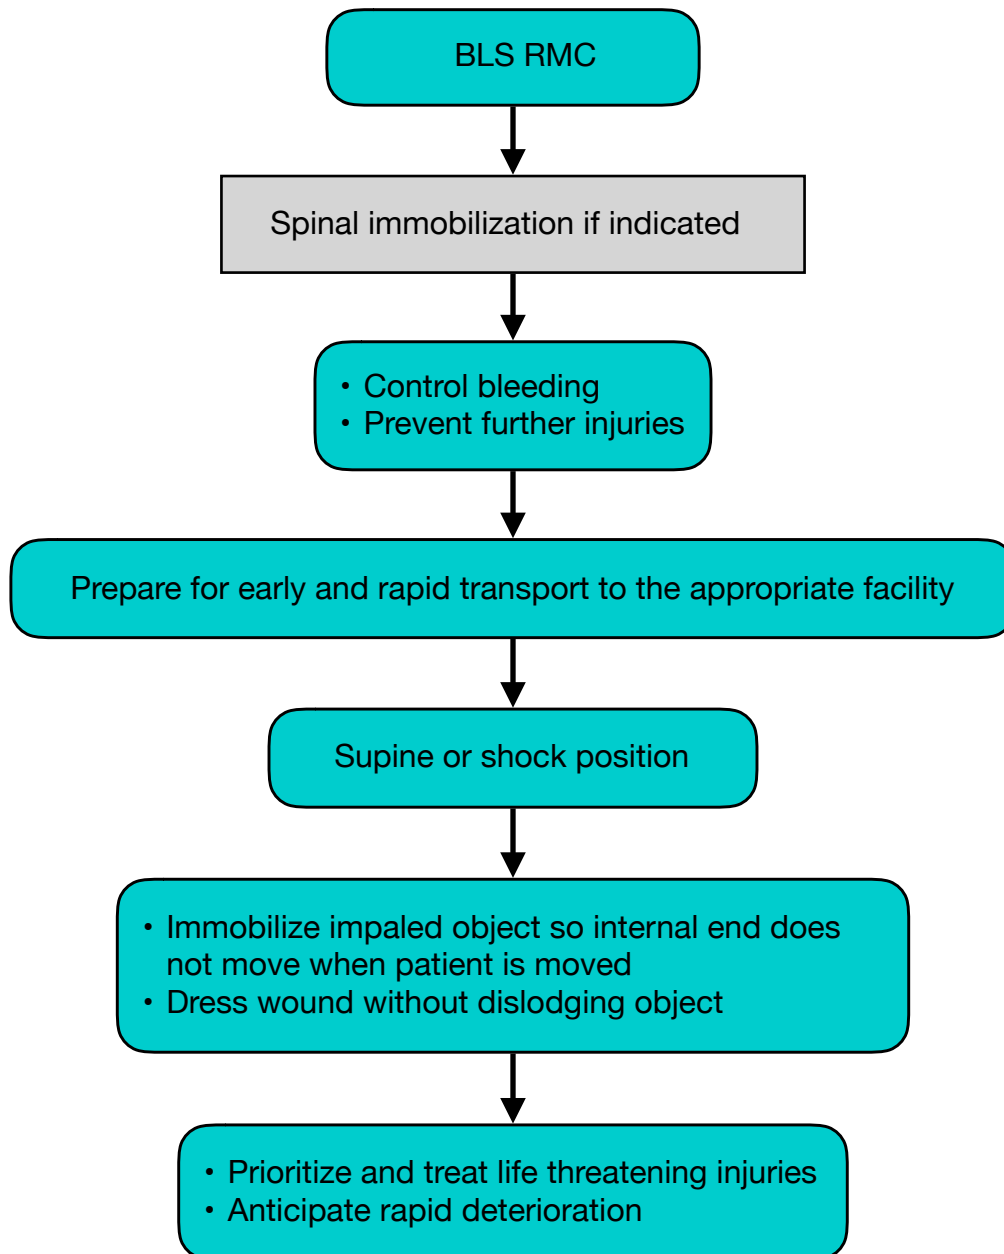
BLS RMC

Spinal immobilization if indicated

• Control bleeding
• Prevent further injuries

Prepare for early and rapid transport to the appropriate facility

Supine or shock position

• Immobilize impaled object so internal end does not move when patient is moved
• Dress wound without dislodging object

• Prioritize and treat life threatening injuries
• Anticipate rapid deterioration